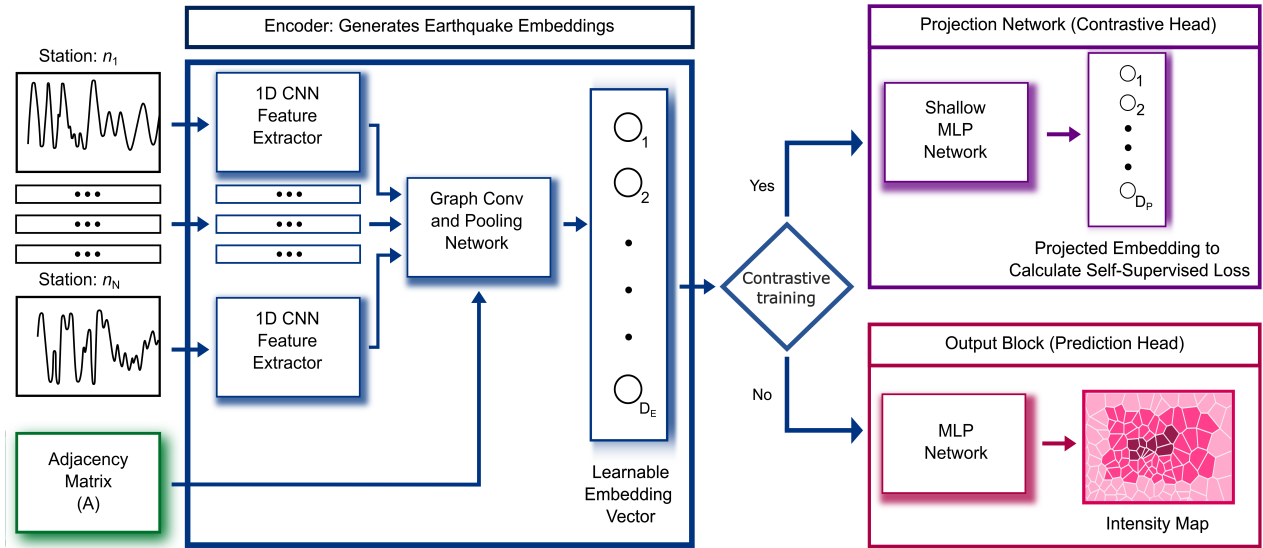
Encoder: Generates Earthquake Embeddings

Station: $n_1$

•••

•••

•••

Station: $n_N$

1D CNN Feature Extractor

•••

•••

•••

1D CNN Feature Extractor

Graph Conv and Pooling Network

Adjacency Matrix (A)

$O_1$

$O_2$

•

•

•

$O_{D_E}$

Learnable Embedding Vector

Contrastive training

Yes

No

Projection Network (Contrastive Head)

Shallow MLP Network

$O_1$

$O_2$

•

•

•

$O_{D_P}$

Projected Embedding to Calculate Self-Supervised Loss

Output Block (Prediction Head)

MLP Network

Intensity Map